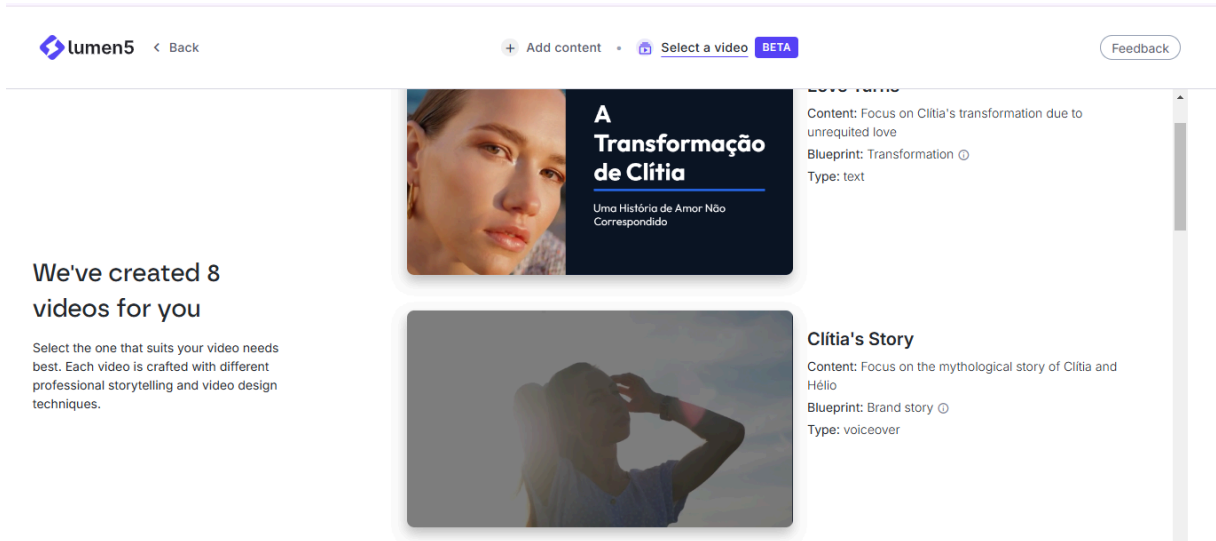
lumen5 < Back

+ Add content • Select a video BETA

Feedback

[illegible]

Content: Focus on Clítia's transformation due to unrequited love

Blueprint: Transformation ⓘ

Type: text

A Transformação de Clítia

Uma História de Amor Não Correspondido

We've created 8 videos for you

Select the one that suits your video needs best. Each video is crafted with different professional storytelling and video design techniques.

Clítia's Story

Content: Focus on the mythological story of Clítia and Hélio

Blueprint: Brand story ⓘ

Type: voiceover